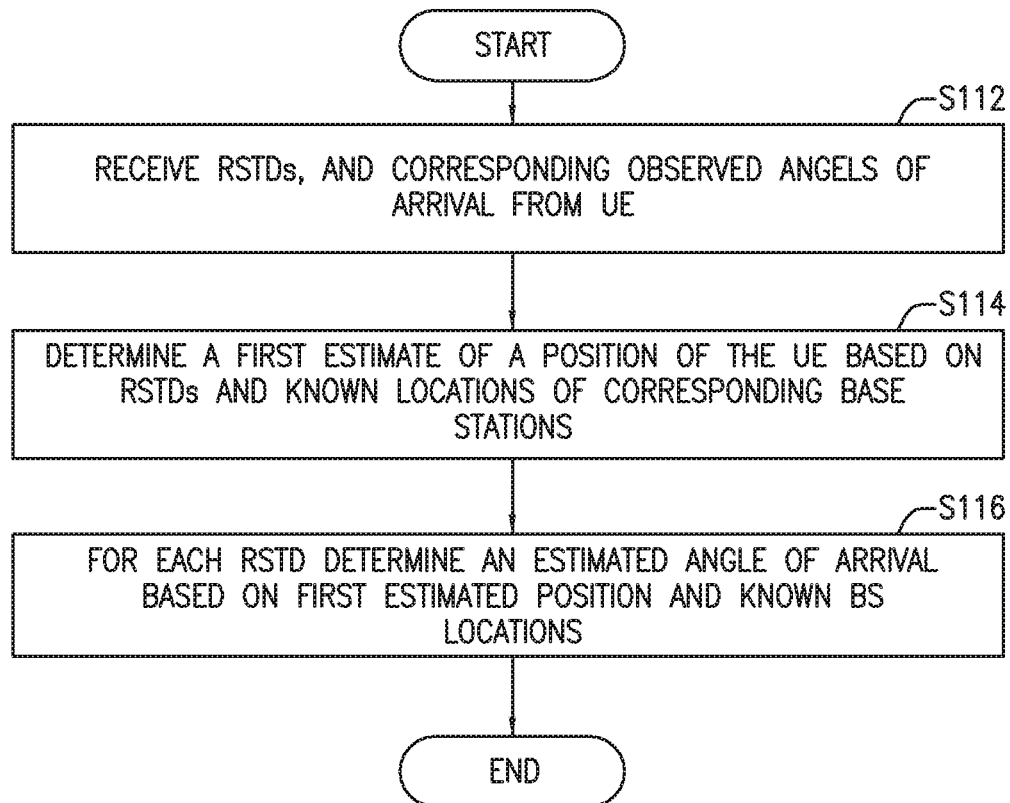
START

S112

RECEIVE RSTDs, AND CORRESPONDING OBSERVED ANGELS OF ARRIVAL FROM UE

S114

DETERMINE A FIRST ESTIMATE OF A POSITION OF THE UE BASED ON RSTDs AND KNOWN LOCATIONS OF CORRESPONDING BASE STATIONS

S116

FOR EACH RSTD DETERMINE AN ESTIMATED ANGLE OF ARRIVAL BASED ON FIRST ESTIMATED POSITION AND KNOWN BS LOCATIONS

END